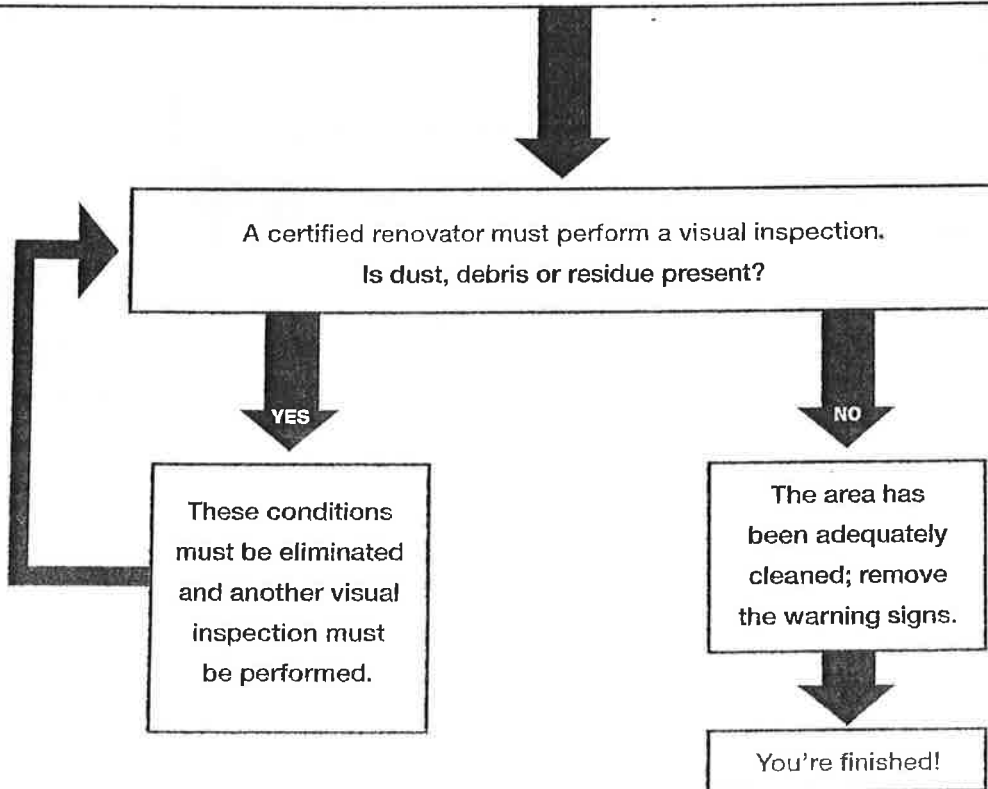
A certified renovator must perform a visual inspection.
Is dust, debris or residue present?

YES

NO

These conditions must be eliminated and another visual inspection must be performed.

The area has been adequately cleaned; remove the warning signs.

You're finished!